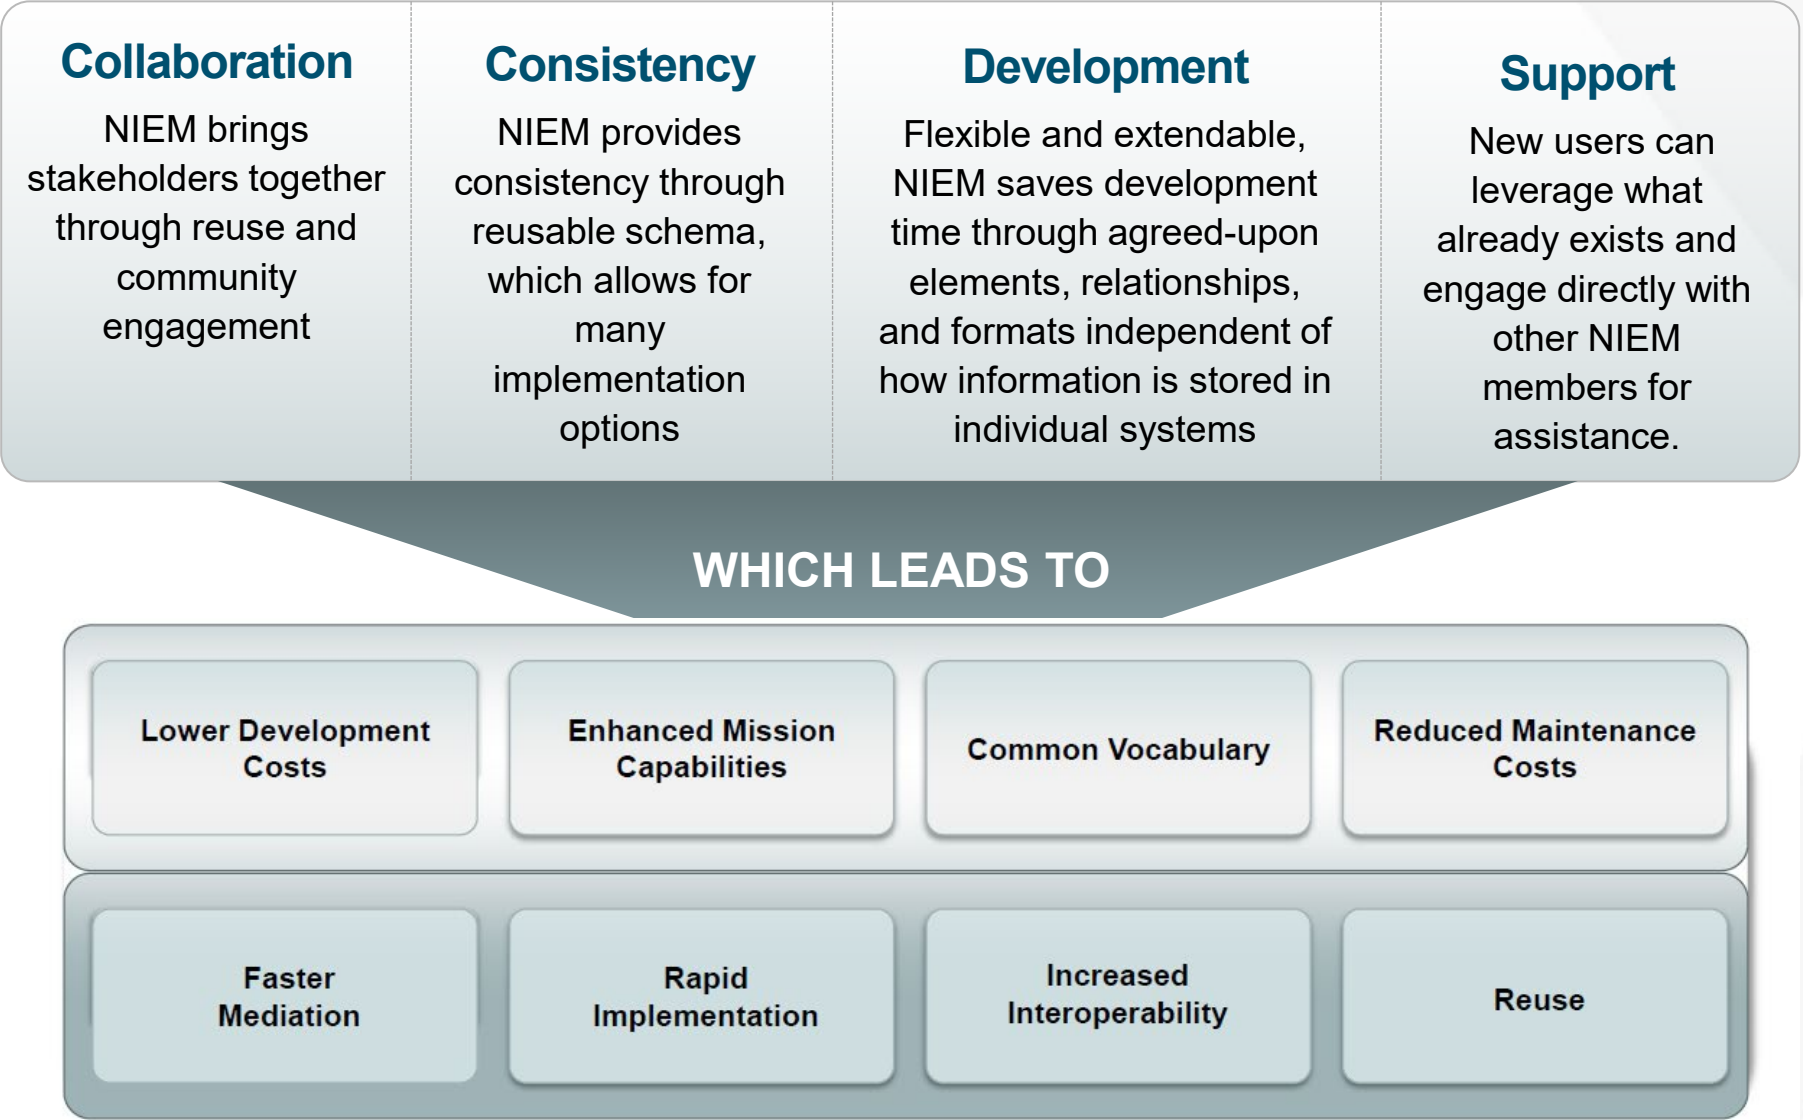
Collaboration
NIEM brings stakeholders together through reuse and community engagement

Consistency
NIEM provides consistency through reusable schema, which allows for many implementation options

Development
Flexible and extendable, NIEM saves development time through agreed-upon elements, relationships, and formats independent of how information is stored in individual systems

Support
New users can leverage what already exists and engage directly with other NIEM members for assistance.

WHICH LEADS TO

Lower Development Costs

Enhanced Mission Capabilities

Common Vocabulary

Reduced Maintenance Costs

Faster Mediation

Rapid Implementation

Increased Interoperability

Reuse